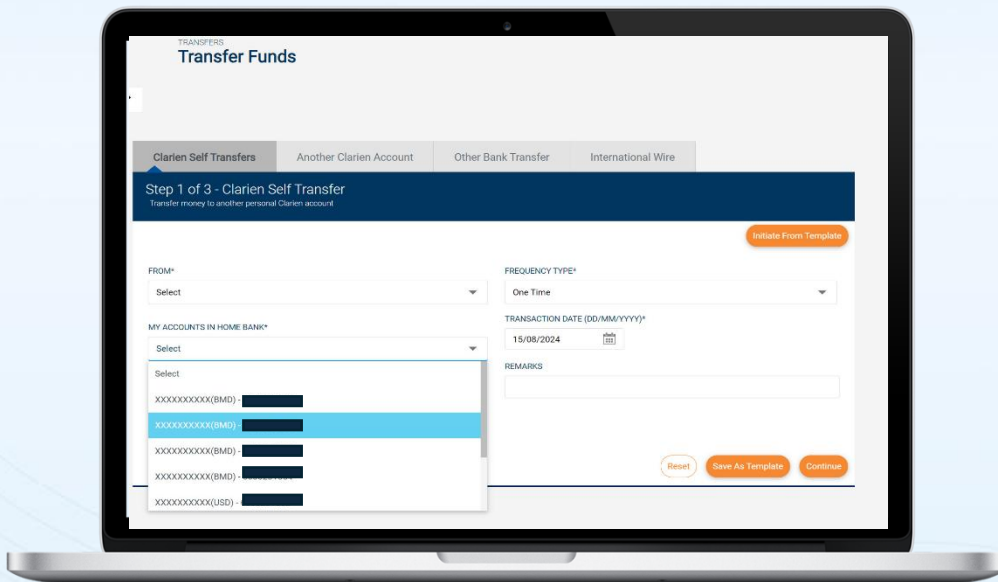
TRANSFERS
Transfer Funds

Clarien Self Transfers
Another Clarien Account
Other Bank Transfer
International Wire

Step 1 of 3 - Clarien Self Transfer
Transfer money to another personal Clarien account

Initiate From Template

FROM*
Select

MY ACCOUNTS IN HOME BANK*
Select

Select
XXXXXXXXXX(BMD) - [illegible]
XXXXXXXXXX(BMD) - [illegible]
XXXXXXXXXX(BMD) - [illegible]
XXXXXXXXXX(BMD) - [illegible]
XXXXXXXXXX(USD) - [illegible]

FREQUENCY TYPE*
One Time

TRANSACTION DATE (DD/MM/YYYY)*
15/08/2024

REMARKS

Reset
Save As Template
Continue